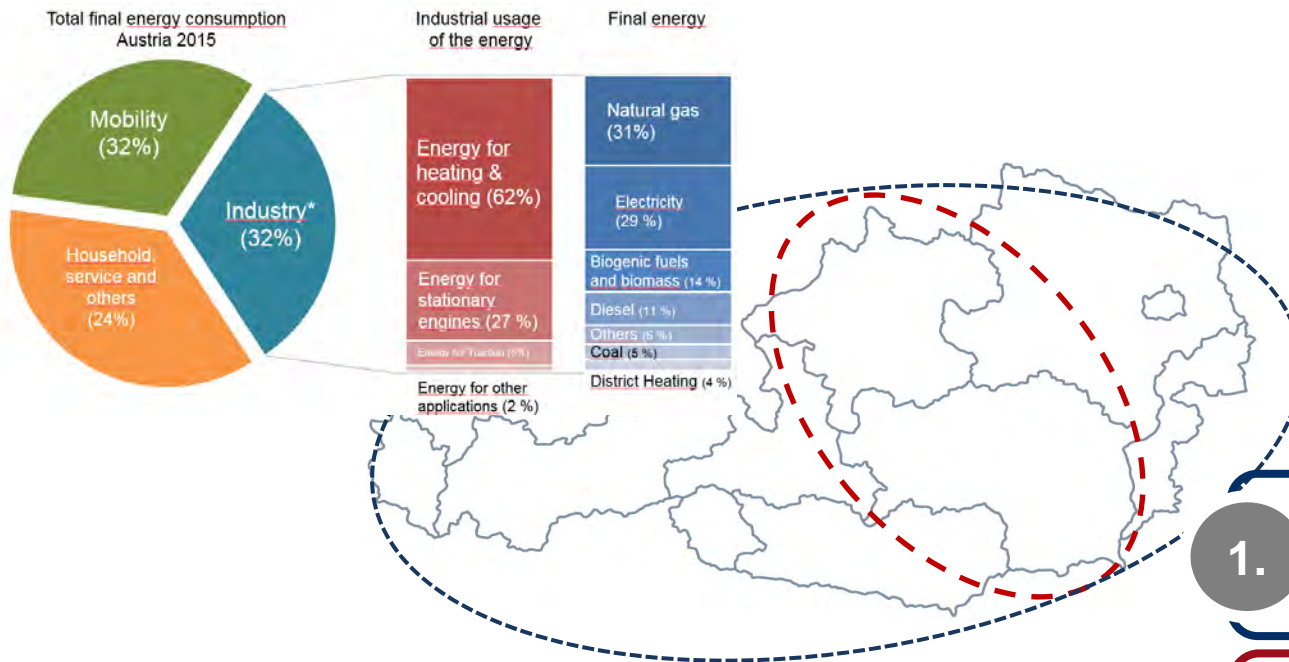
Total final energy consumption Austria 2015

Mobility (32%)

Industry* (32%)

Household, service and others (24%)

Industrial usage of the energy

Energy for heating & cooling (62%)

Energy for stationary engines (27 %)

Energy for Traction (9%)

Energy for other applications (2 %)

Final energy

Natural gas (31%)

Electricity (29 %)

Biogenic fuels and biomass (14 %)

Diesel (11 %)

Others (6 %)

Coal (5 %)

District Heating (4 %)

1.